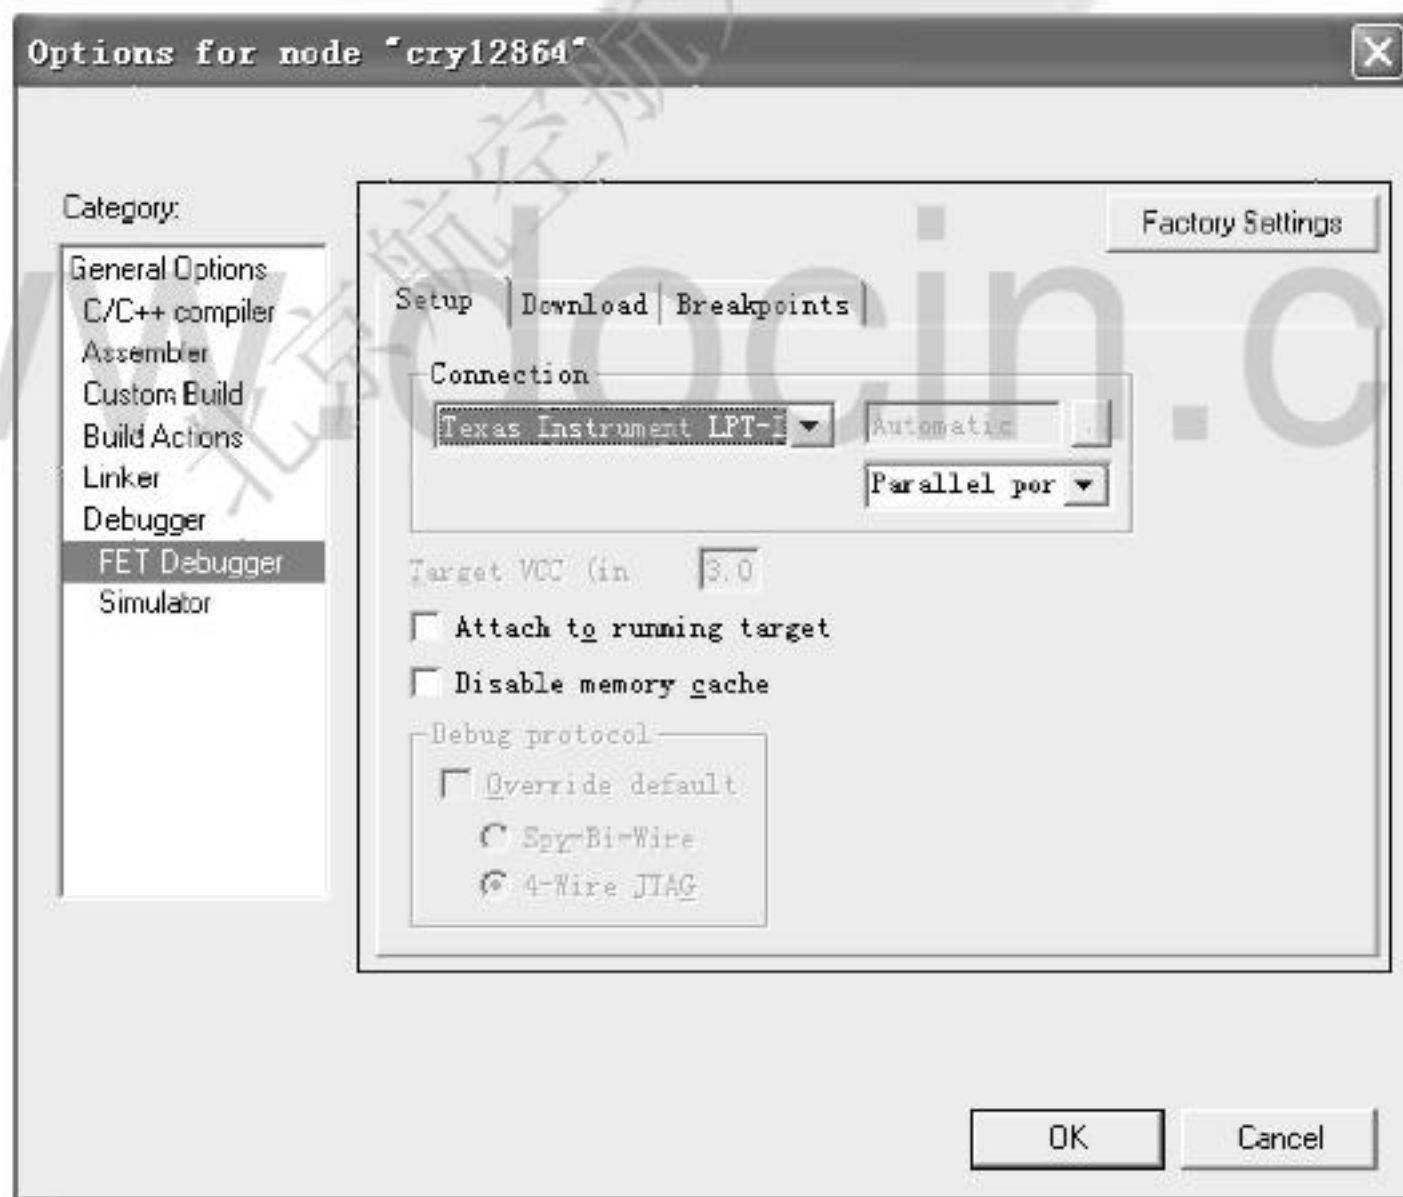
Options for node "cry12864"

Category:

General Options
C/C++ compiler
Assembler
Custom Build
Build Actions
Linker
Debugger
FET Debugger
Simulator

Factory Settings

Setup | Download | Breakpoints

Connection

Texas Instrument LPT-I
Automatic
Parallel por

Target VCC (in 3.0

Attach to running target

Disable memory cache

Debug protocol

Override default

Spy-Bi-Wire

4-Wire JTAG

OK
Cancel

www.docin.com